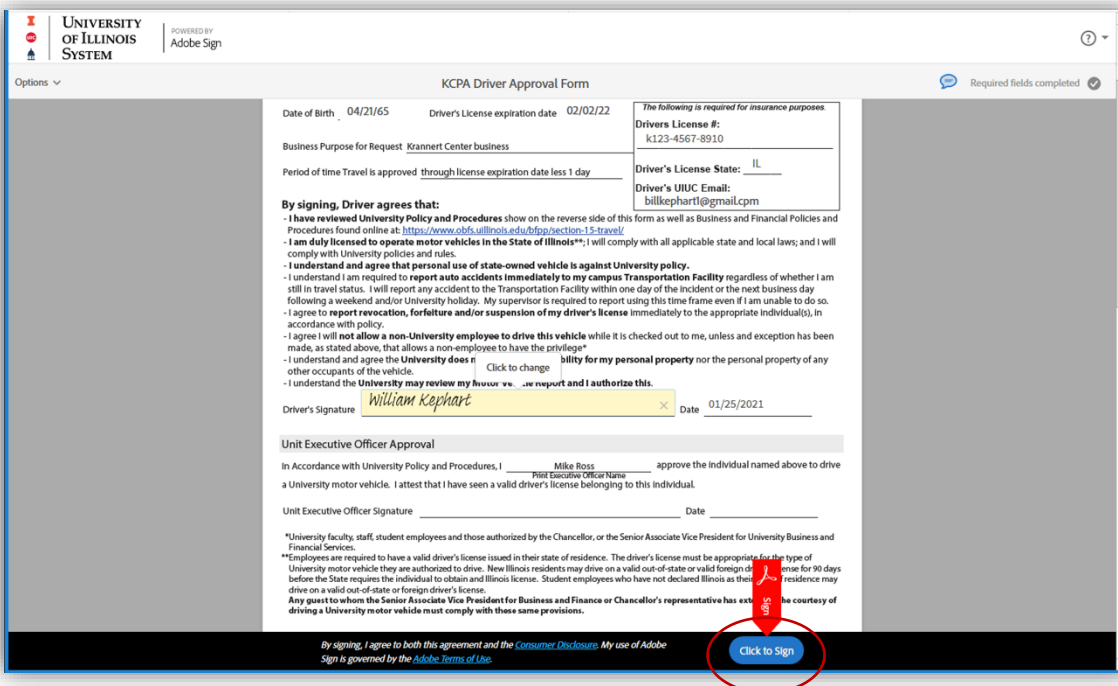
UNIVERSITY OF ILLINOIS SYSTEM

POWERED BY Adobe Sign

Options

KCPA Driver Approval Form

Required fields completed

Date of Birth 04/21/65 Driver's License expiration date 02/02/22

Business Purpose for Request Krannert Center business

Period of time Travel is approved through license expiration date less 1 day

The following is required for insurance purposes.

Drivers License #: k123-4567-8910

Driver's License State: IL

Driver's UIUC Email: billkephart1@gmail.cpm

By signing, Driver agrees that:

- I have reviewed University Policy and Procedures show on the reverse side of this form as well as Business and Financial Policies and Procedures found online at: https://www.obfs.uillinois.edu/bfpp/section-15-travel/
- I am duly licensed to operate motor vehicles in the State of Illinois**; I will comply with all applicable state and local laws; and I will comply with University policies and rules.
- I understand and agree that personal use of state-owned vehicle is against University policy.
- I understand I am required to report auto accidents immediately to my campus Transportation Facility regardless of whether I am still in travel status. I will report any accident to the Transportation Facility within one day of the incident or the next business day following a weekend and/or University holiday. My supervisor is required to report using this time frame even if I am unable to do so.
- I agree to report revocation, forfeiture and/or suspension of my driver's license immediately to the appropriate individual(s), in accordance with policy.
- I agree I will not allow a non-University employee to drive this vehicle while it is checked out to me, unless and exception has been made, as stated above, that allows a non-employee to have the privilege*
- I understand and agree the University does n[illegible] bility for my personal property nor the personal property of any other occupants of the vehicle.
- I understand the University may review my Motor Ve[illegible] e Report and I authorize this.

Click to change

Driver's Signature William Kephart Date 01/25/2021

Unit Executive Officer Approval

In Accordance with University Policy and Procedures, I Mike Ross approve the individual named above to drive a University motor vehicle. I attest that I have seen a valid driver's license belonging to this individual.

Print Executive Officer Name

Unit Executive Officer Signature Date

*University faculty, staff, student employees and those authorized by the Chancellor, or the Senior Associate Vice President for University Business and Financial Services.
**Employees are required to have a valid driver's license issued in their state of residence. The driver's license must be appropriate for the type of University motor vehicle they are authorized to drive. New Illinois residents may drive on a valid out-of-state or valid foreign dr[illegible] ense for 90 days before the State requires the individual to obtain and Illinois license. Student employees who have not declared Illinois as thei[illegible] residence may drive on a valid out-of-state or foreign driver's license.
Any guest to whom the Senior Associate Vice President for Business and Finance or Chancellor's representative has ext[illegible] the courtesy of driving a University motor vehicle must comply with these same provisions.

Sign

By signing, I agree to both this agreement and the Consumer Disclosure. My use of Adobe Sign is governed by the Adobe Terms of Use.

Click to Sign